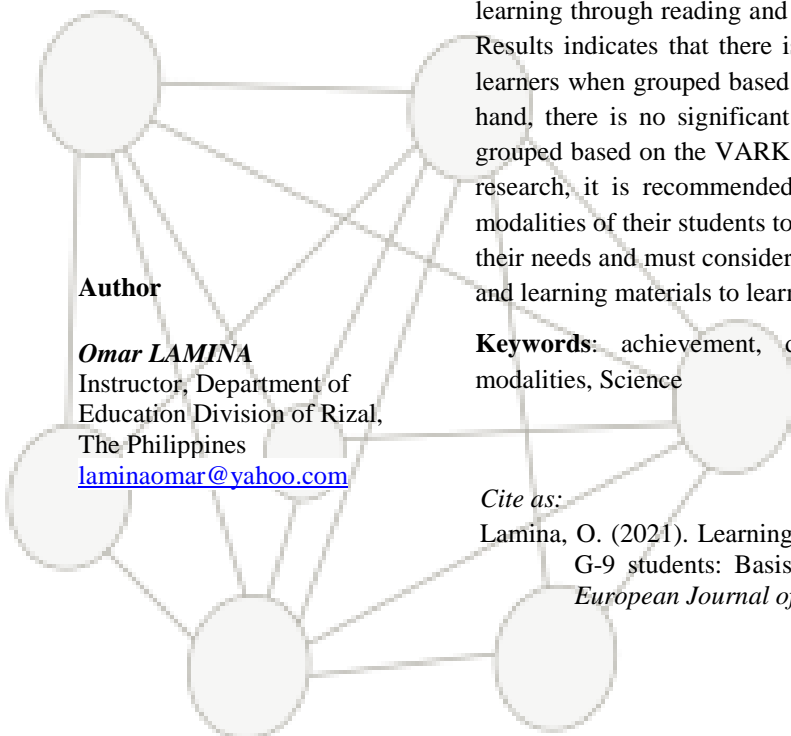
Author

*Omar LAMINA*
Instructor, Department of Education Division of Rizal, The Philippines
laminaomar@yahoo.com

learning through reading and
Results indicates that there i
learners when grouped based
hand, there is no significant
grouped based on the VARK
research, it is recommended
modalities of their students to
their needs and must consider
and learning materials to learn

**Keywords**: achievement, c
modalities, Science

*Cite as:*
Lamina, O. (2021). Learning
G-9 students: Basis
*European Journal of*